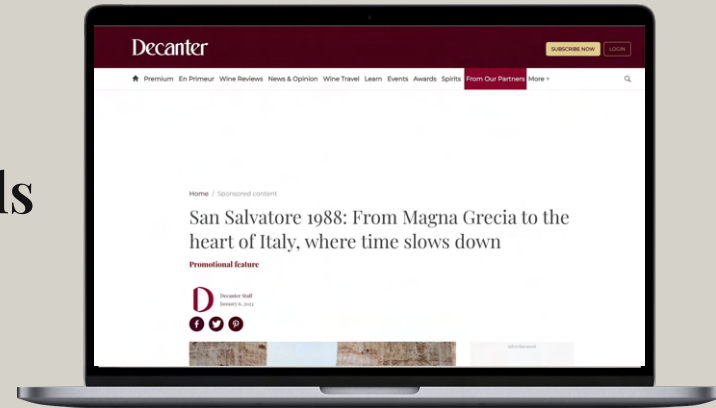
ls

Decanter

SUBSCRIBE NOW LOGIN

Premium En Primeur Wine Reviews News & Opinion Wine Travel Learn Events Awards Spirits From Our Partners More +

Home / Sponsored content

San Salvatore 1988: From Magna Grecia to the heart of Italy, where time slows down

Promotional feature

D

Decanter Staff
January 6, 2022

advertisement